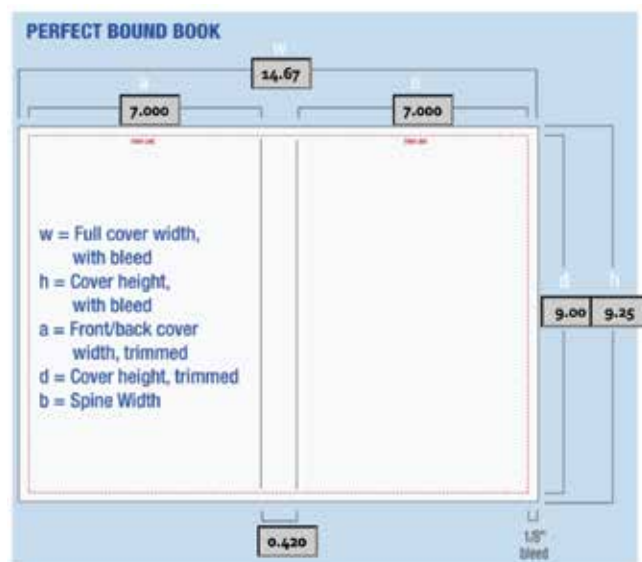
PERFECT BOUND BOOK

w

14.67

a

7.000

a

7.000

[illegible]

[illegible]

w = Full cover width, with bleed
h = Cover height, with bleed
a = Front/back cover width, trimmed
d = Cover height, trimmed
b = Spine Width

d

h

9.00

9.25

0.420

1/8" bleed